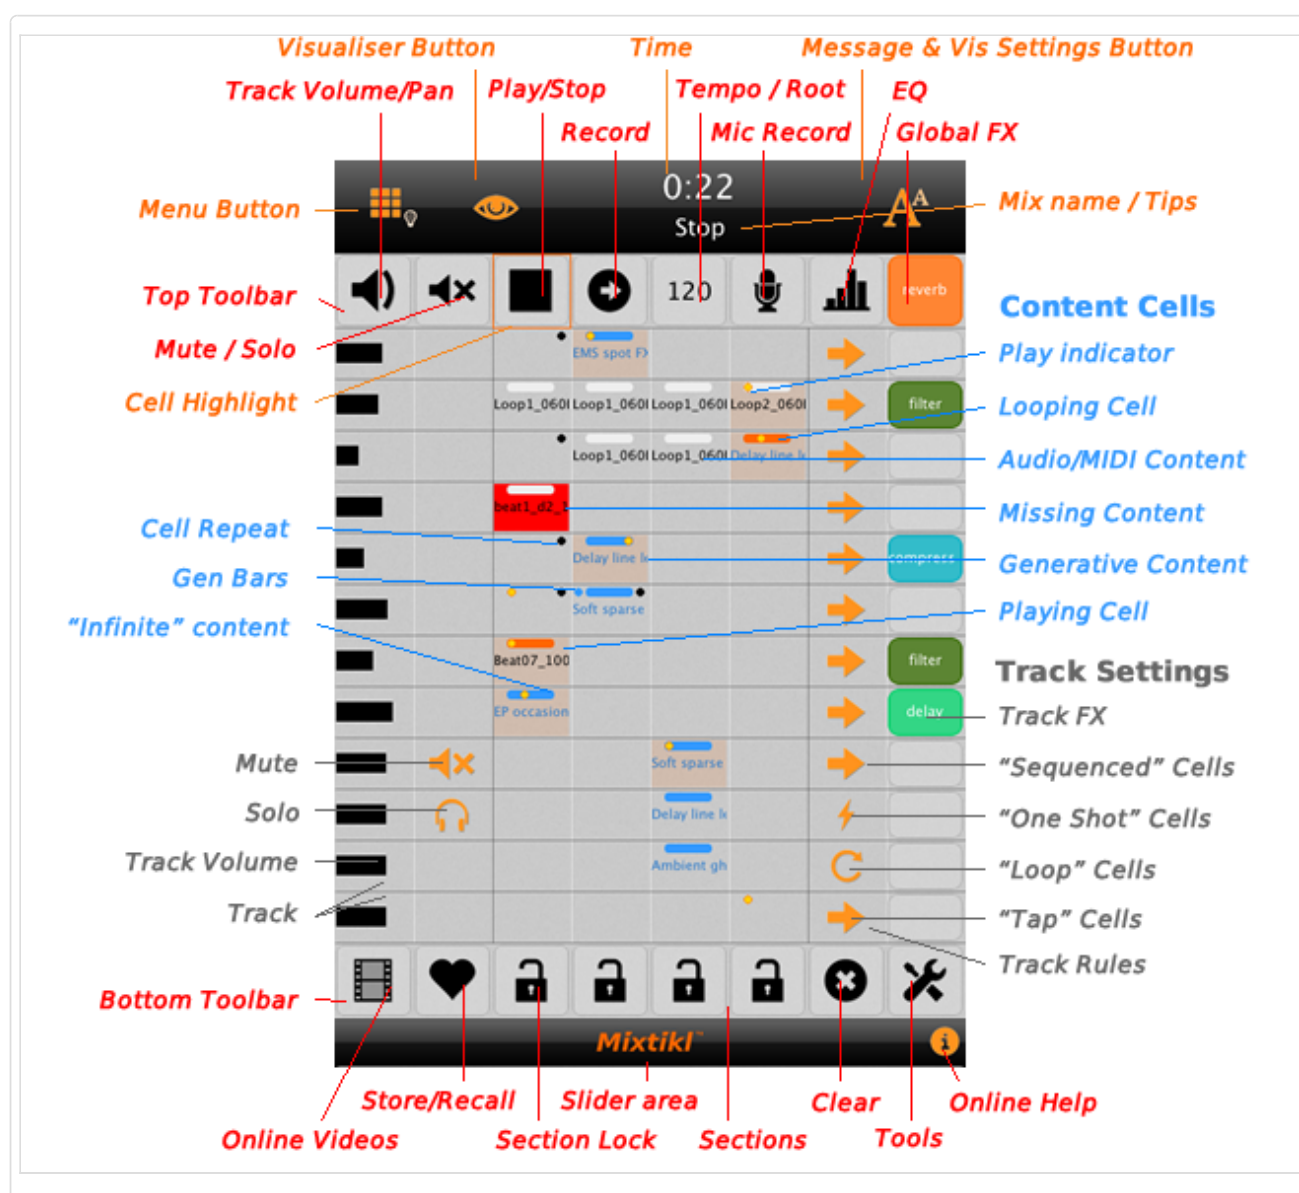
Visualiser Button
Time
Message & Vis Settings Button
Track Volume/Pan
Play/Stop
Tempo / Root
EQ
Record
Mic Record
Global FX
Menu Button
0:22
Stop
Mix name / Tips
Top Toolbar
120
reverb
Content Cells
Mute / Solo
EMS spot F
Play indicator
Cell Highlight
Loop1_060 Loop1_060 Loop1_060 Loop2_060
filter
Looping Cell
Loop1_060 Loop1_060 Delay line
Audio/MIDI Content
beat1_d2_
Missing Content
Cell Repeat
Delay line
compress
Generative Content
Gen Bars
Soft sparse
Playing Cell
"Infinite" content
Beat07_100
filter
Track Settings
EP occasion
delay
Track FX
Mute
Soft sparse
"Sequenced" Cells
Solo
Delay line
"One Shot" Cells
Track Volume
Ambient gh
"Loop" Cells
Track
"Tap" Cells
Track Rules
Bottom Toolbar
Mixtikl
Store/Recall
Slider area
Clear
Online Help
Online Videos
Section Lock
Sections
Tools